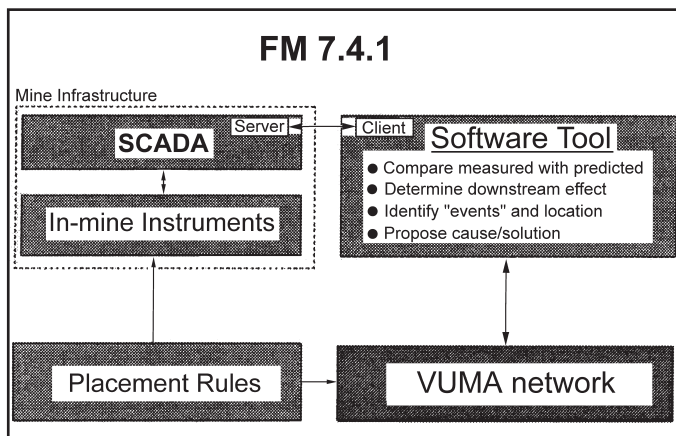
FM 7.4.1

Mine Infrastructure

SCADA

Server

Client

Software Tool

● Compare measured with predicted
● Determine downstream effect
● Identify "events" and location
● Propose cause/solution

In-mine Instruments

Placement Rules

VUMA network